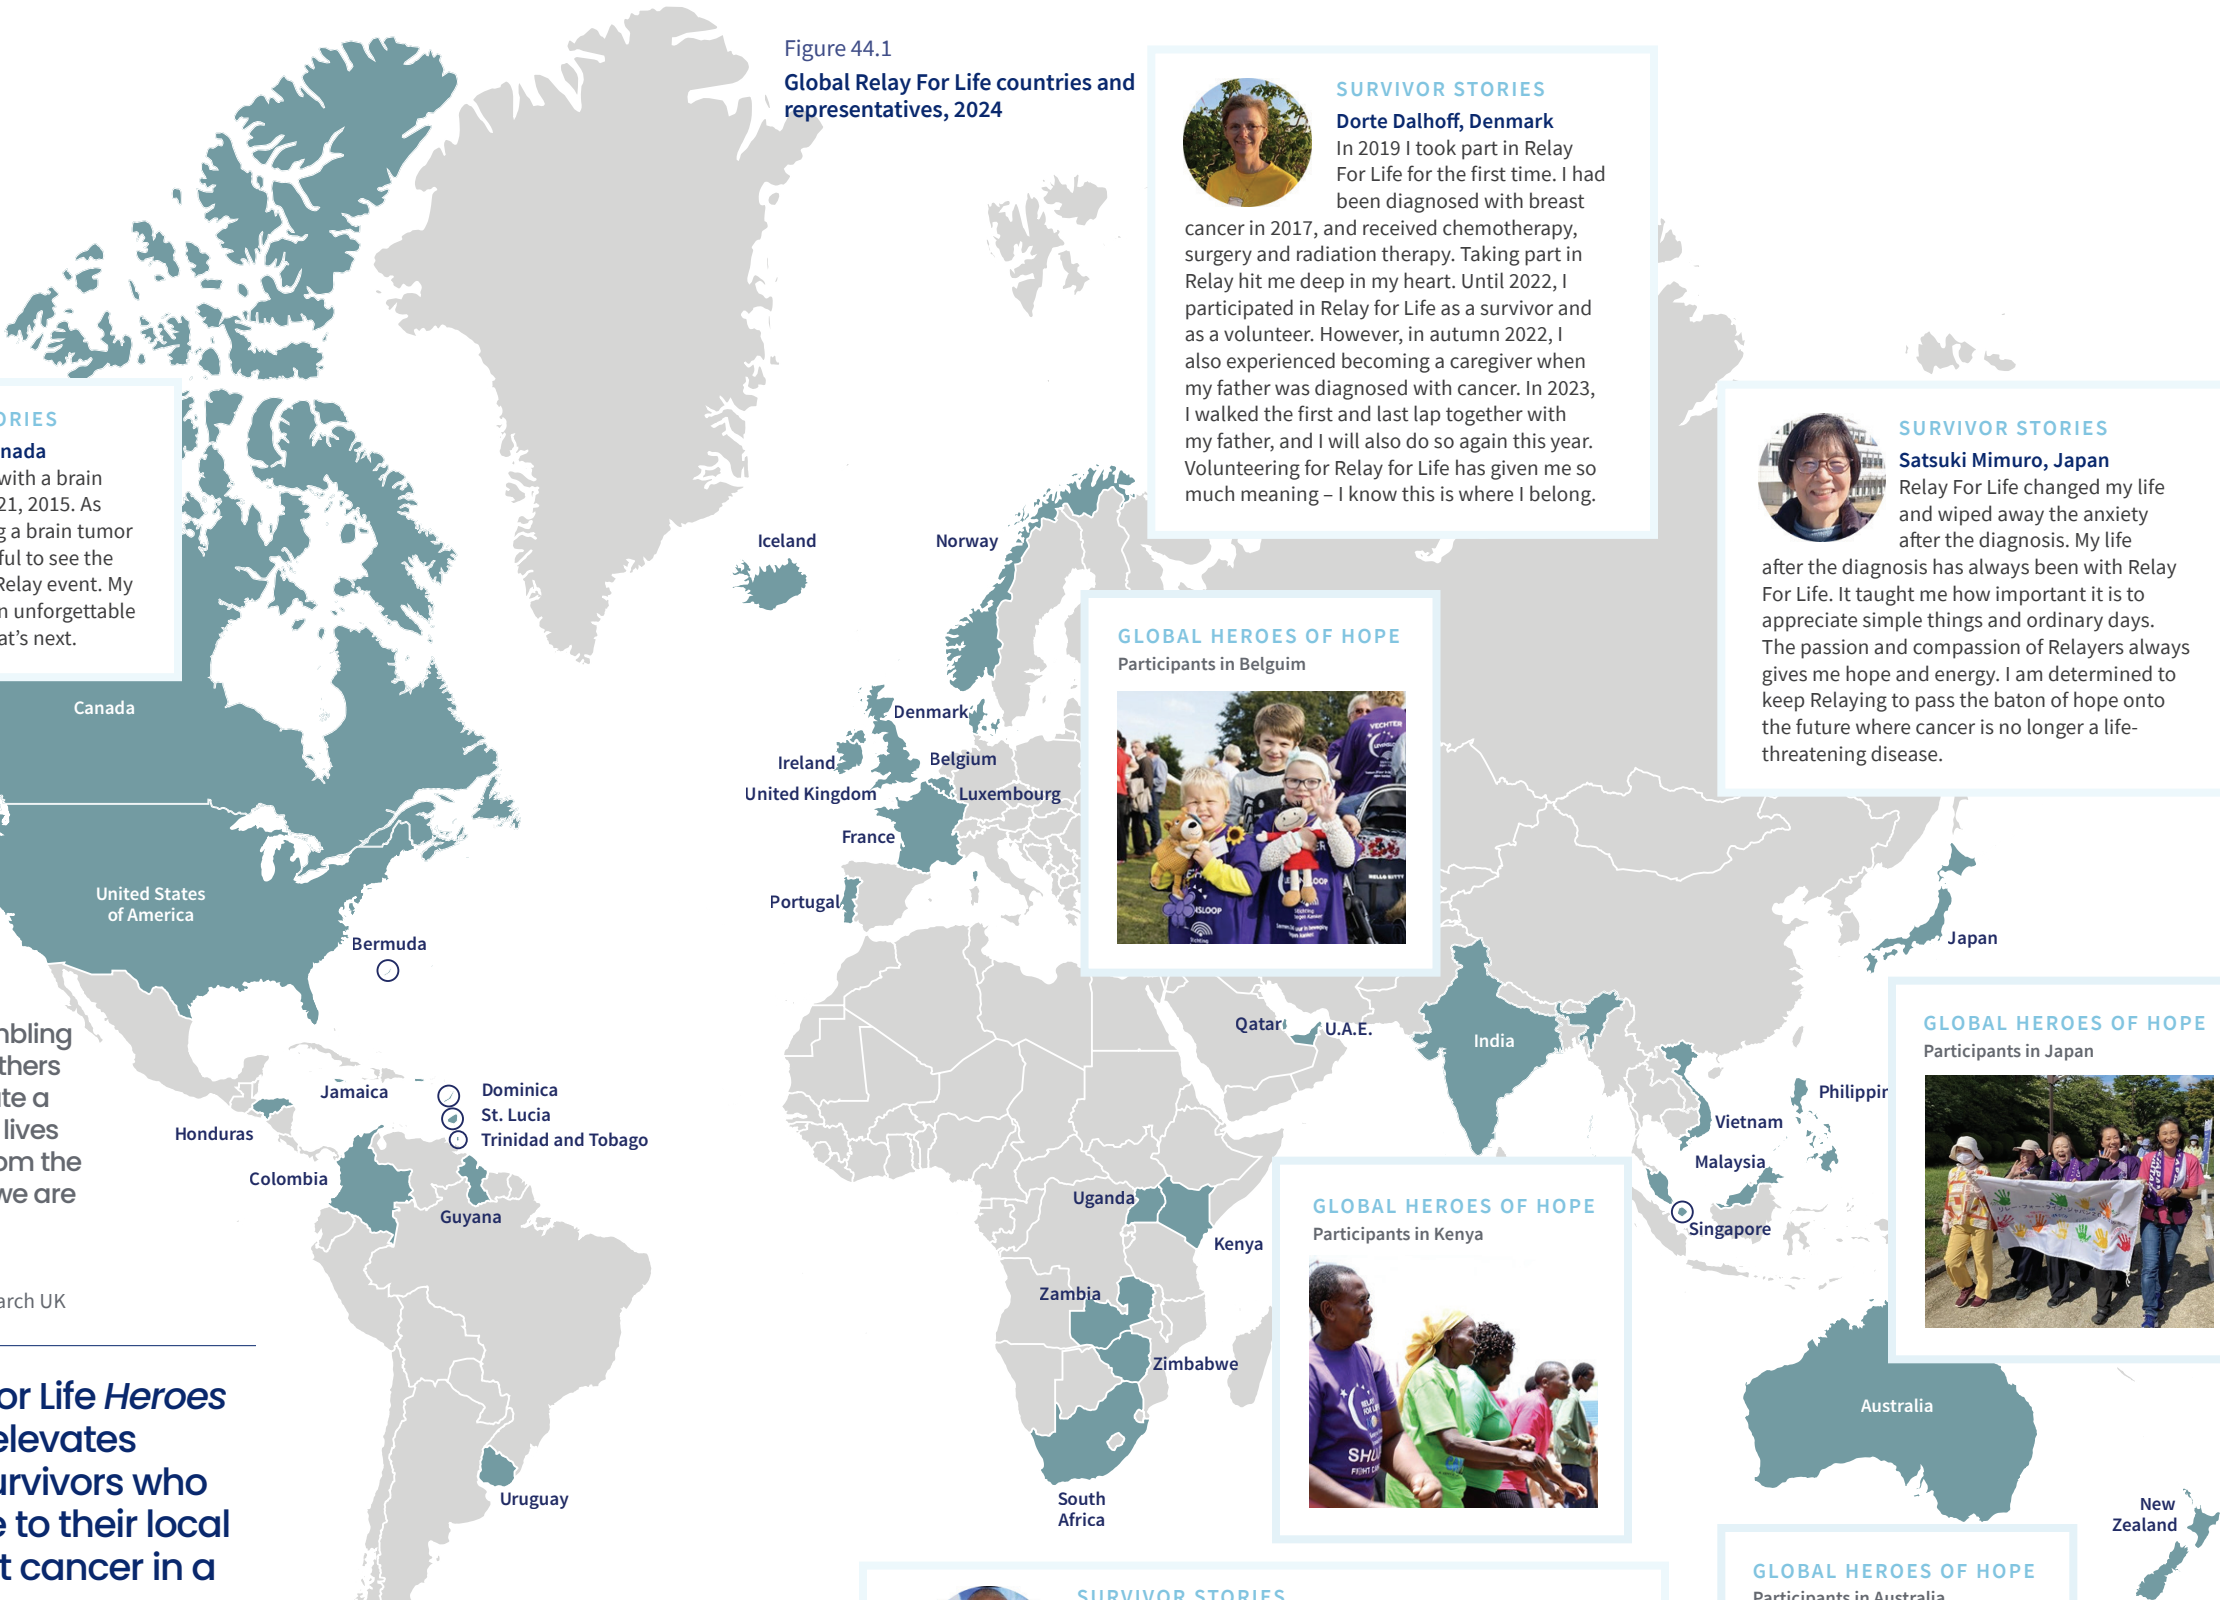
Figure 44.1
Global Relay For Life countries and representatives, 2024

SURVIVOR STORIES
Dorte Dalhoff, Denmark
In 2019 I took part in Relay For Life for the first time. I had been diagnosed with breast cancer in 2017, and received chemotherapy, surgery and radiation therapy. Taking part in Relay hit me deep in my heart. Until 2022, I participated in Relay for Life as a survivor and as a volunteer. However, in autumn 2022, I also experienced becoming a caregiver when my father was diagnosed with cancer. In 2023, I walked the first and last lap together with my father, and I will also do so again this year. Volunteering for Relay for Life has given me so much meaning – I know this is where I belong.

SURVIVOR STORIES
Satsuki Mimuro, Japan
Relay For Life changed my life and wiped away the anxiety after the diagnosis. My life after the diagnosis has always been with Relay For Life. It taught me how important it is to appreciate simple things and ordinary days. The passion and compassion of Relayers always gives me hope and energy. I am determined to keep Relaying to pass the baton of hope onto the future where cancer is no longer a life-threatening disease.

ORIES
nada
with a brain
21, 2015. As
g a brain tumor
ful to see the
Relay event. My
n unforgettable
at's next.

GLOBAL HEROES OF HOPE
Participants in Belguim

GLOBAL HEROES OF HOPE
Participants in Japan

GLOBAL HEROES OF HOPE
Participants in Kenya

GLOBAL HEROES OF HOPE
Participants in Australia

SURVIVOR STORIES

Canada
United States of America
Bermuda
Iceland
Norway
Denmark
Ireland
Belgium
United Kingdom
Luxembourg
France
Portugal
Jamaica
Dominica
St. Lucia
Trinidad and Tobago
Honduras
Colombia
Guyana
Uruguay
Qatar
U.A.E.
India
Japan
Philippir
Vietnam
Malaysia
Singapore
Uganda
Kenya
Zambia
Zimbabwe
South Africa
Australia
New Zealand

nbling
thers
ite a
lives
om the
we are

arch UK

or Life Heroes
elevates
urvivors who
e to their local
t cancer in a